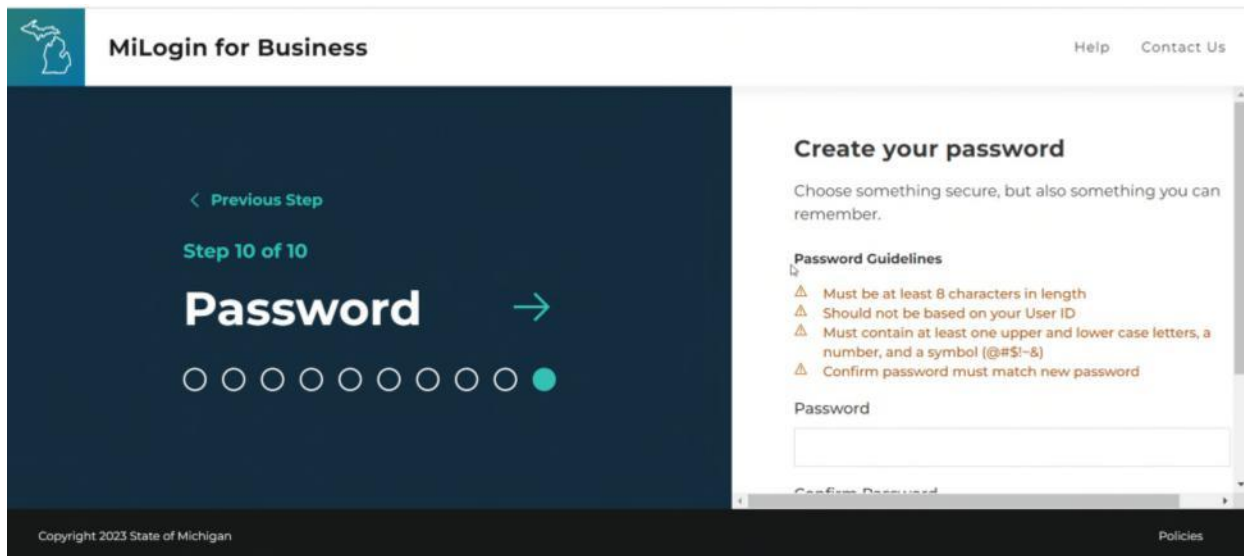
MiLogin for Business

Help Contact Us

< Previous Step

Step 10 of 10

Password →

Create your password

Choose something secure, but also something you can remember.

Password Guidelines

⚠ Must be at least 8 characters in length
⚠ Should not be based on your User ID
⚠ Must contain at least one upper and lower case letters, a number, and a symbol (@#$!~&)
⚠ Confirm password must match new password

Password

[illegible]

Copyright 2023 State of Michigan

Policies